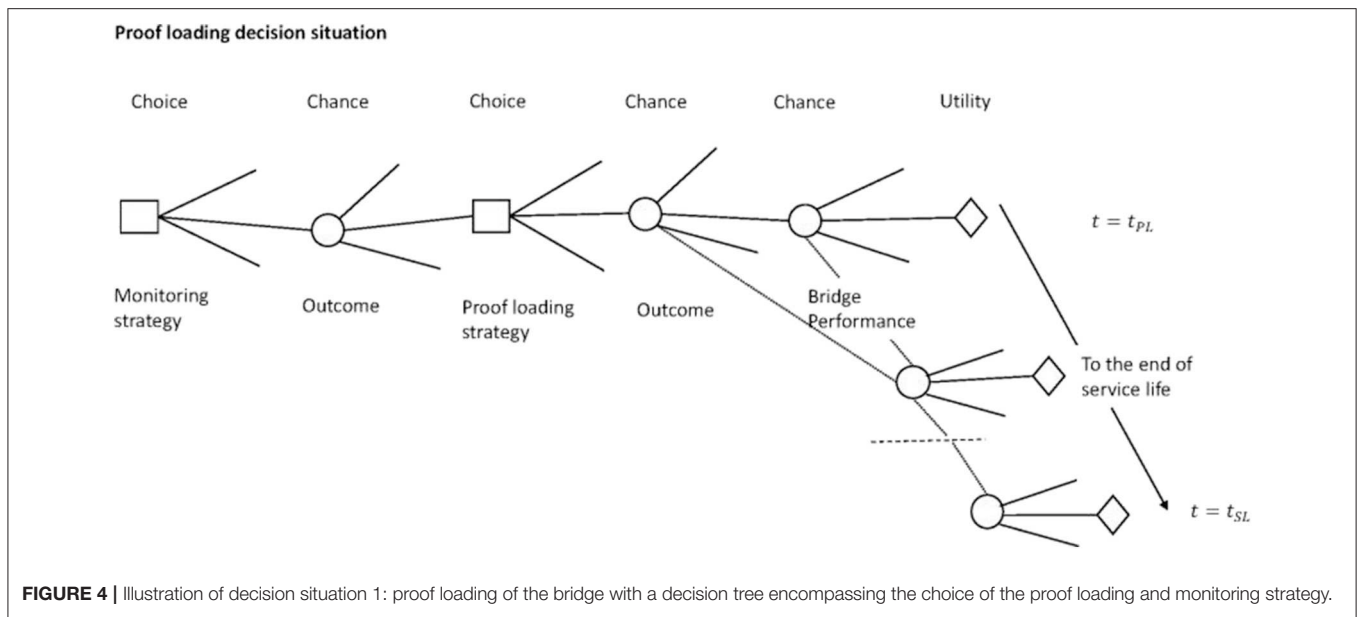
Proof loading decision situation

Choice

Chance

Choice

Chance

Chance

Utility

$t = t_{PL}$

Monitoring strategy

Outcome

Proof loading strategy

Outcome

Bridge Performance

To the end of service life

$t = t_{SL}$

FIGURE 4 | Illustration of decision situation 1: proof loading of the bridge with a decision tree encompassing the choice of the proof loading and monitoring strategy.